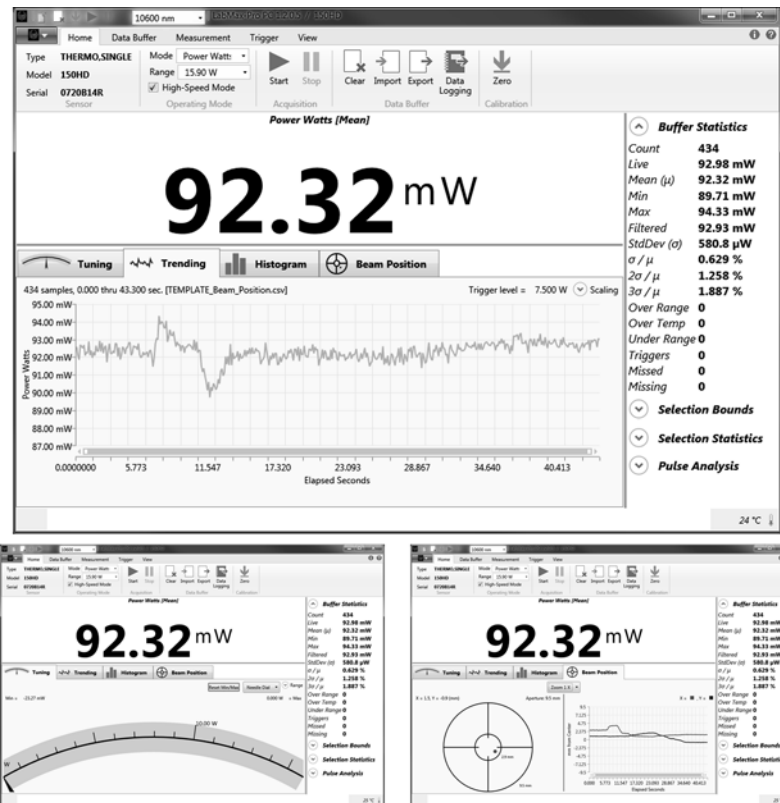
10600 nm

Home Data Buffer Measurement Trigger View

Type THERMO,SINGLE
Model 150HD
Serial 0720814R
Sensor

Mode Power Watts
Range 15.90 W
High-Speed Mode
Operating Mode

Start Stop
Acquisition

Clear Import Export Data Logging
Data Buffer

Zero
Calibration

Power Watts [Mean]

92.32 mW

Buffer Statistics

| | |
|---|---|
| Count | 434 |
| Live | 92.98 mW |
| Mean (μ) | 92.32 mW |
| Min | 89.71 mW |
| Max | 94.33 mW |
| Filtered | 92.93 mW |
| StdDev (σ) | 580.8 μW |
| σ / μ | 0.629 % |
| 2σ / μ | 1.258 % |
| 3σ / μ | 1.887 % |
| Over Range | 0 |
| Over Temp | 0 |
| Under Range | 0 |
| Triggers | 0 |
| Missed | 0 |
| Missing | 0 |

Selection Bounds

Selection Statistics

Pulse Analysis

Tuning Trending Histogram Beam Position

434 samples, 0.000 thru 43.300 sec. [TEMPLATE_Beam_Position.csv]

Trigger level = 7.500 W Scaling

95.00 mW
94.00 mW
93.00 mW
92.00 mW
91.00 mW
90.00 mW
89.00 mW
88.00 mW
87.00 mW

Power Watts

0.0000000 5.773 11.547 17.320 23.093 28.867 34.640 40.413

Elapsed Seconds

24 °C

92.32 mW

Tuning Trending Histogram Beam Position

Reset Min/Max Needle Dial Range

Min = 0.000 W = Max

10.00 W

W

92.32 mW

Tuning Trending Histogram Beam Position

Zoom 1.X

Aperture 9.5 mm

5.773 11.547 17.320 23.093 28.867 34.640 40.413

Elapsed Seconds